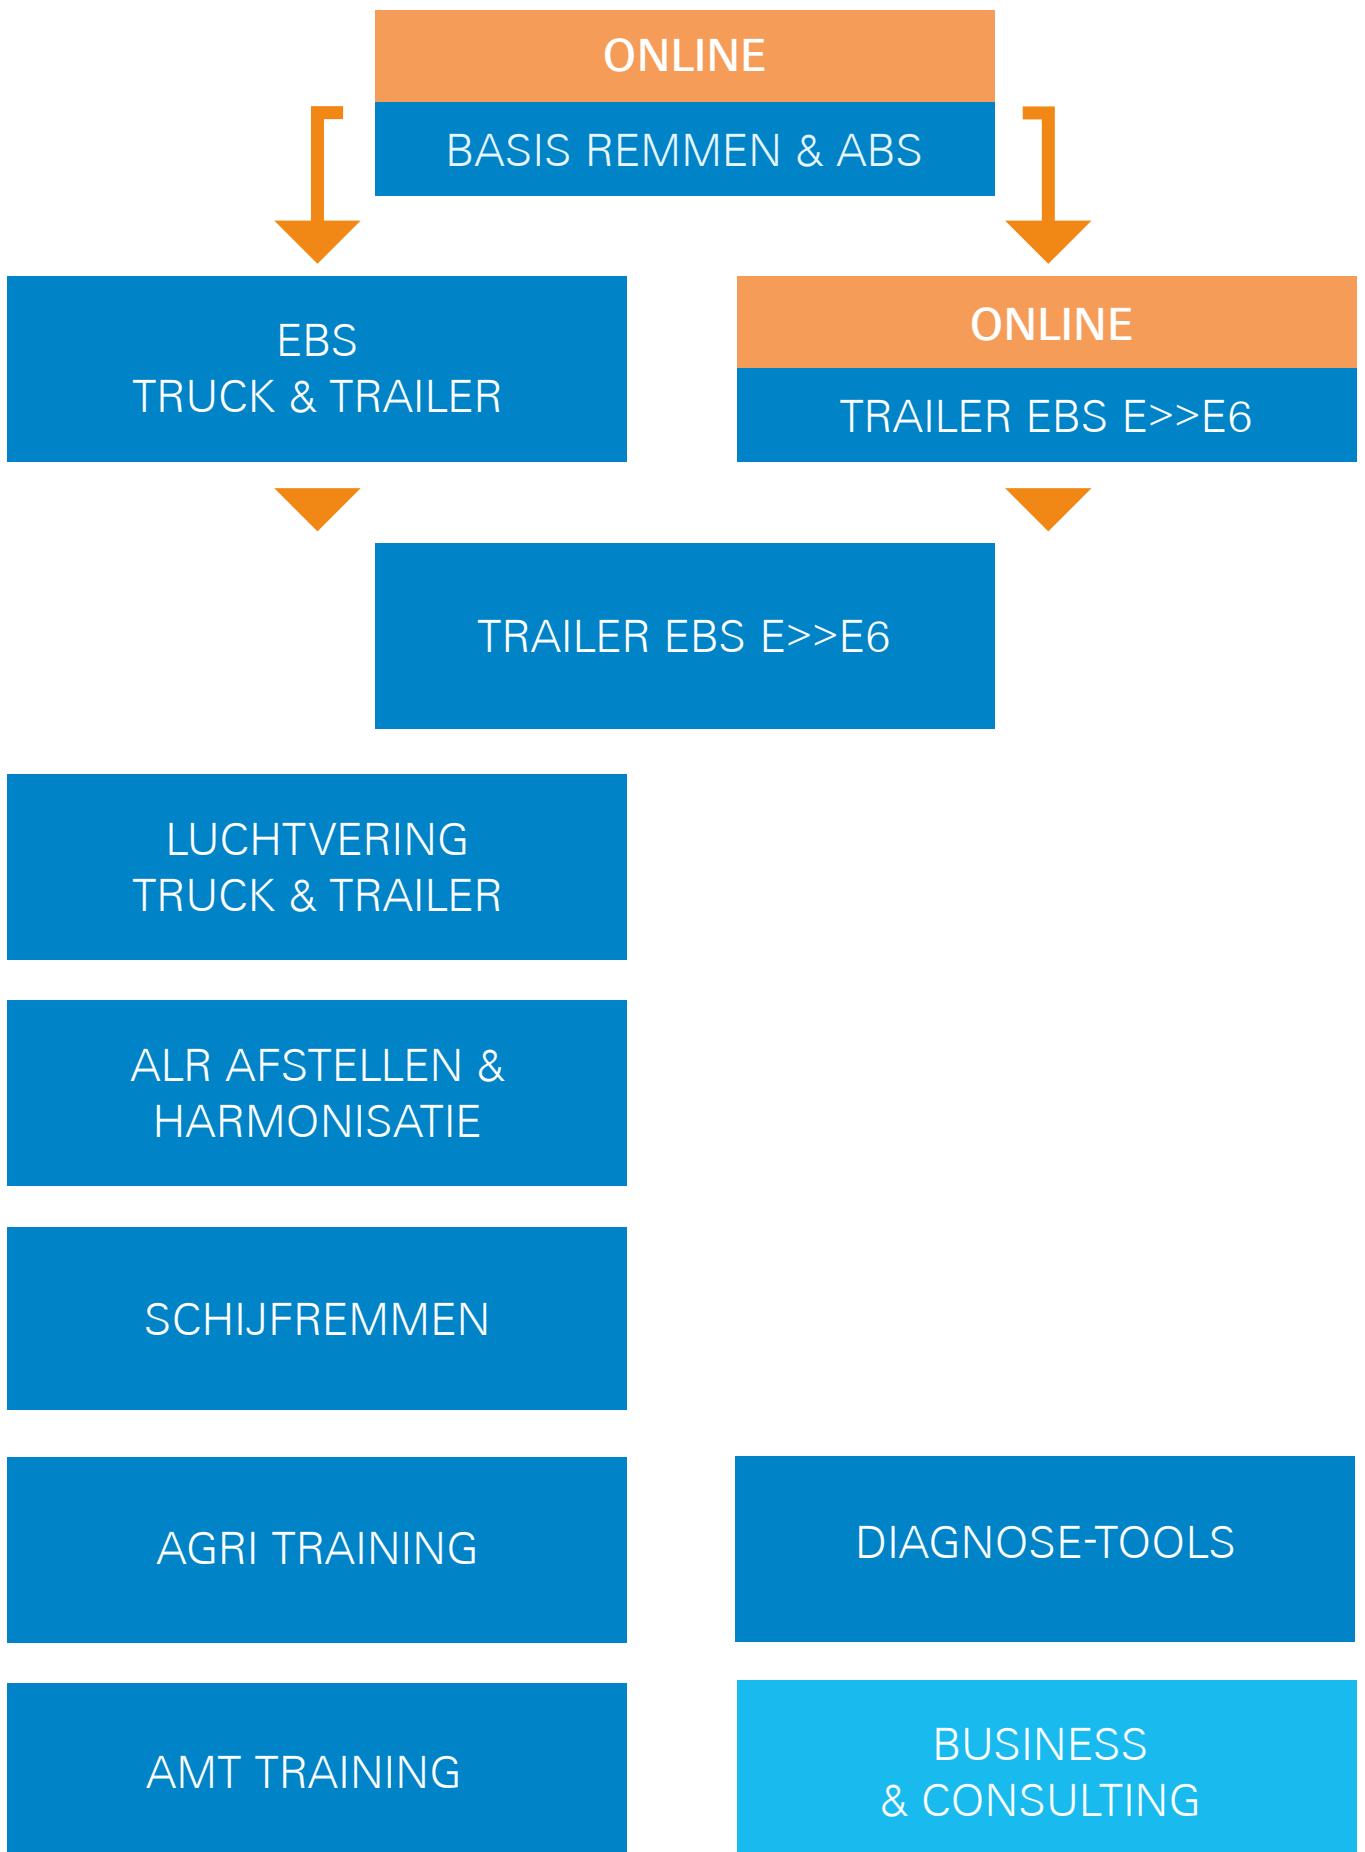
ONLINE
BASIS REMMEN & ABS

EBS
TRUCK & TRAILER

ONLINE
TRAILER EBS E>>E6

TRAILER EBS E>>E6

LUCHTVERING
TRUCK & TRAILER

ALR AFSTELLEN &
HARMONISATIE

SCHIJFREMMEN

AGRI TRAINING

DIAGNOSE-TOOLS

AMT TRAINING

BUSINESS
& CONSULTING